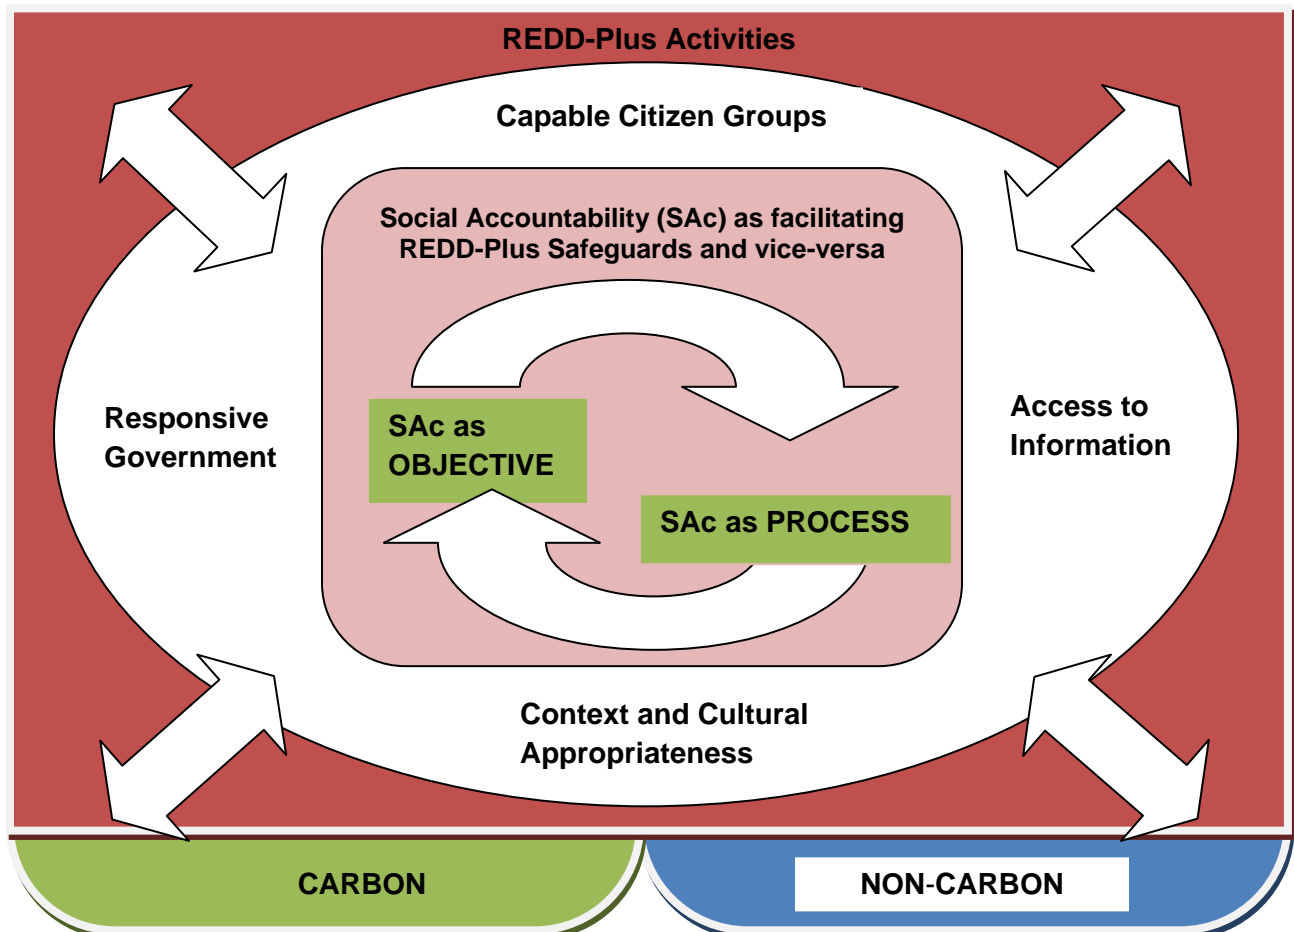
REDD-Plus Activities

Capable Citizen Groups

Social Accountability (SAc) as facilitating REDD-Plus Safeguards and vice-versa

SAc as OBJECTIVE

SAc as PROCESS

Responsive Government

Access to Information

Context and Cultural Appropriateness

CARBON

NON-CARBON